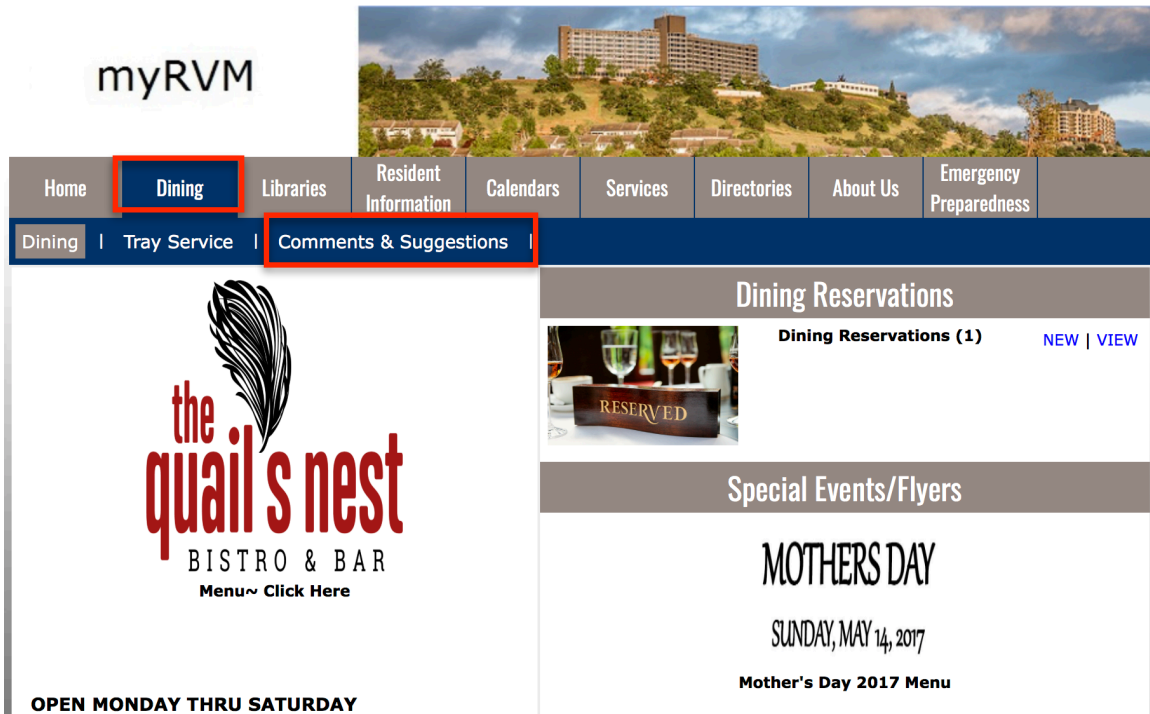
myRVM

Home | Dining | Libraries | Resident Information | Calendars | Services | Directories | About Us | Emergency Preparedness

Dining | Tray Service | Comments & Suggestions |

the quail's nest
BISTRO & BAR
Menu~ Click Here

OPEN MONDAY THRU SATURDAY

Dining Reservations

RESERVED

Dining Reservations (1)

NEW | VIEW

Special Events/Flyers

MOTHERS DAY

SUNDAY, MAY 14, 2017

Mother's Day 2017 Menu